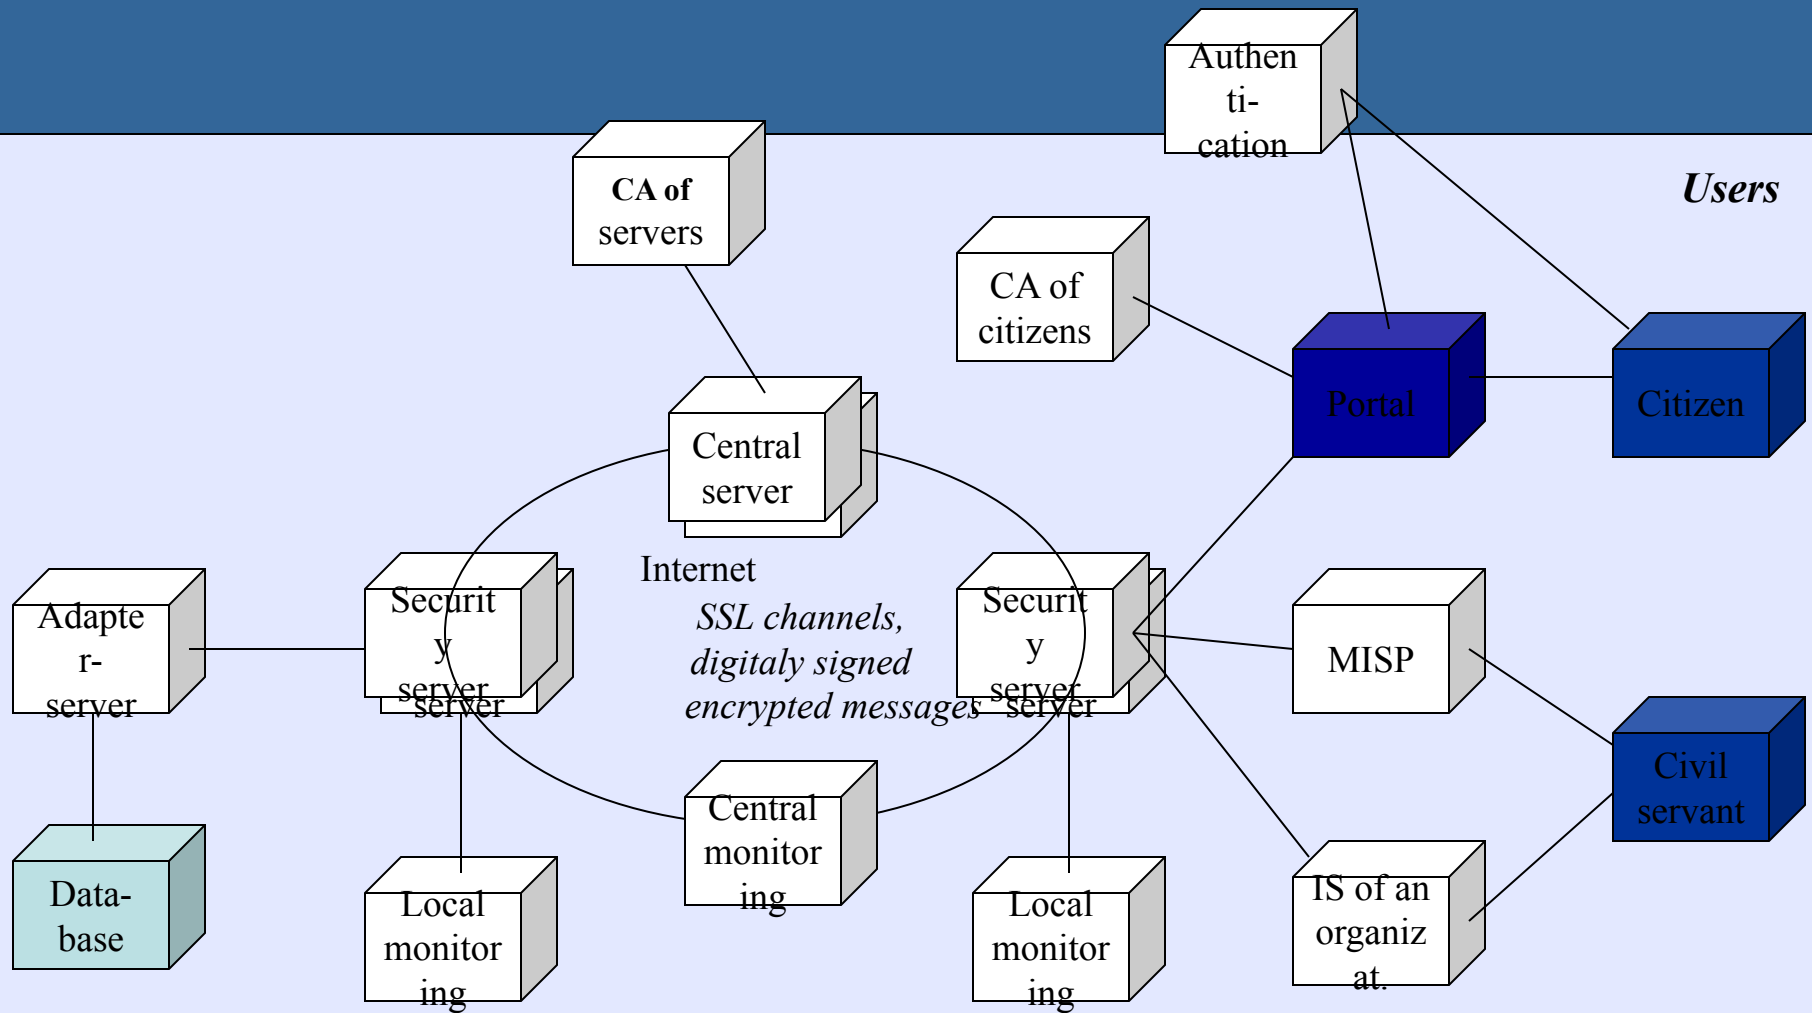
Authentication

Users

CA of servers

CA of citizens

Portal

Citizen

Central server

Internet

SSL channels, digitaly signed encrypted messages

Adapter-server

Security server server

Security server server

MISP

Civil servant

Database

Local monitoring

Central monitoring

Local monitoring

IS of an organizat.